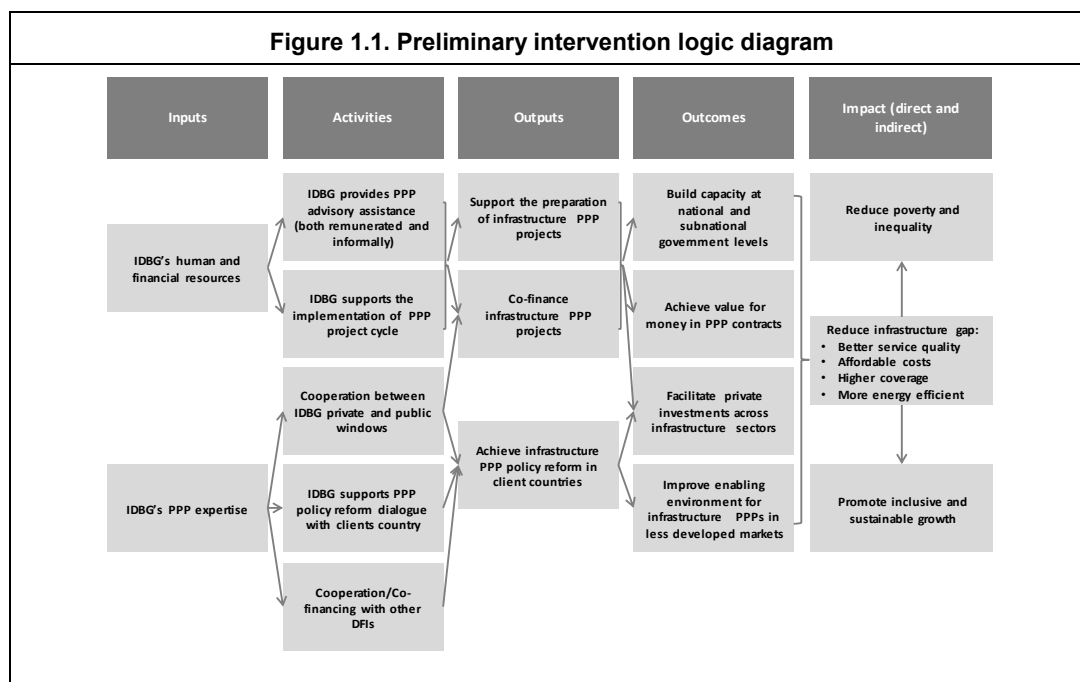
Figure 1.1. Preliminary intervention logic diagram

Inputs

Activities

Outputs

Outcomes

Impact (direct and indirect)

IDBG's human and financial resources

IDBG's PPP expertise

IDBG provides PPP advisory assistance (both remunerated and informally)

IDBG supports the implementation of PPP project cycle

Cooperation between IDBG private and public windows

IDBG supports PPP policy reform dialogue with clients country

Cooperation/Co-financing with other DFIs

Support the preparation of infrastructure PPP projects

Co-finance infrastructure PPP projects

Achieve infrastructure PPP policy reform in client countries

Build capacity at national and subnational government levels

Achieve value for money in PPP contracts

Facilitate private investments across infrastructure sectors

Improve enabling environment for infrastructure PPPs in less developed markets

Reduce poverty and inequality

Reduce infrastructure gap:
• Better service quality
• Affordable costs
• Higher coverage
• More energy efficient

Promote inclusive and sustainable growth